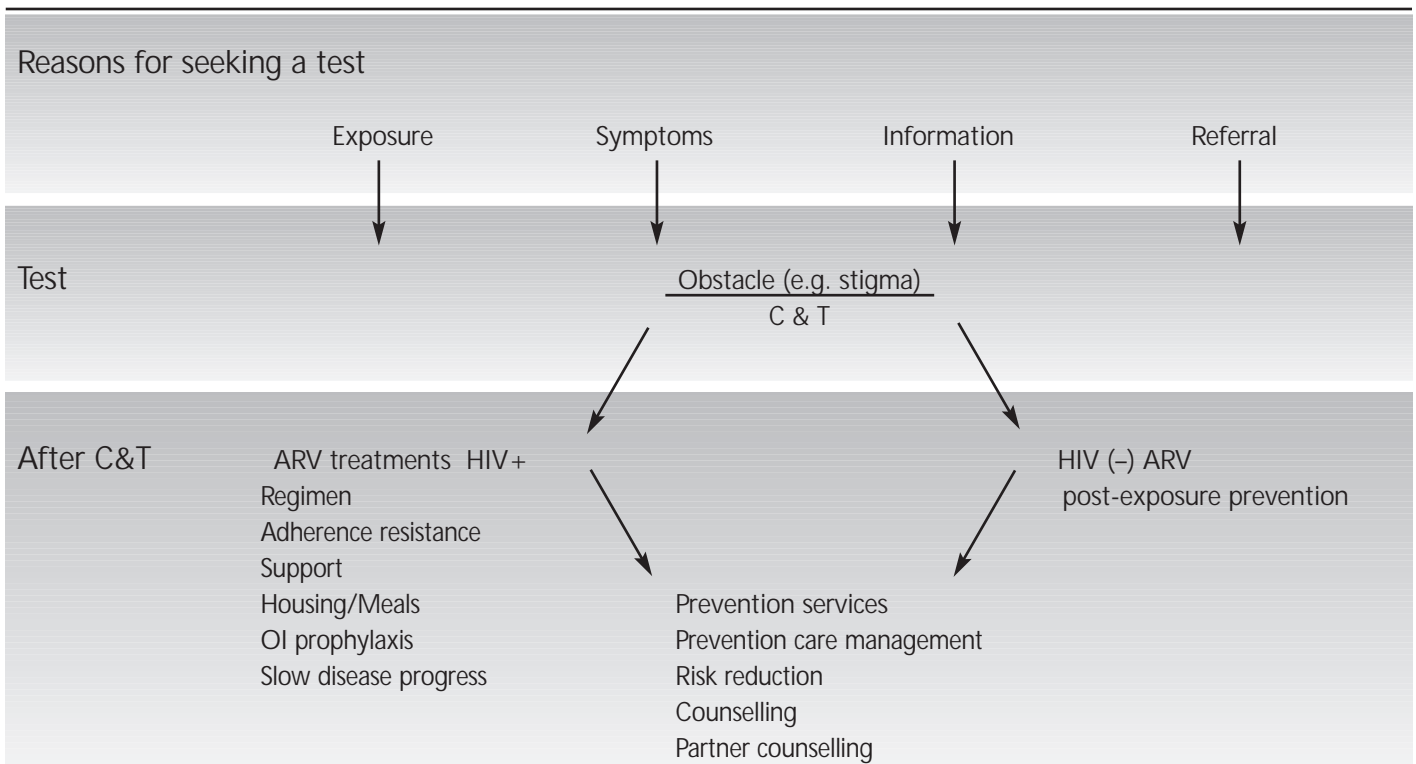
Reasons for seeking a test

Exposure

Symptoms

Information

Referral

Test

Obstacle (e.g. stigma)

C & T

After C&T

ARV treatments HIV+

Regimen

Adherence resistance

Support

Housing/Meals

OI prophylaxis

Slow disease progress

HIV (–) ARV

post-exposure prevention

Prevention services

Prevention care management

Risk reduction

Counselling

Partner counselling